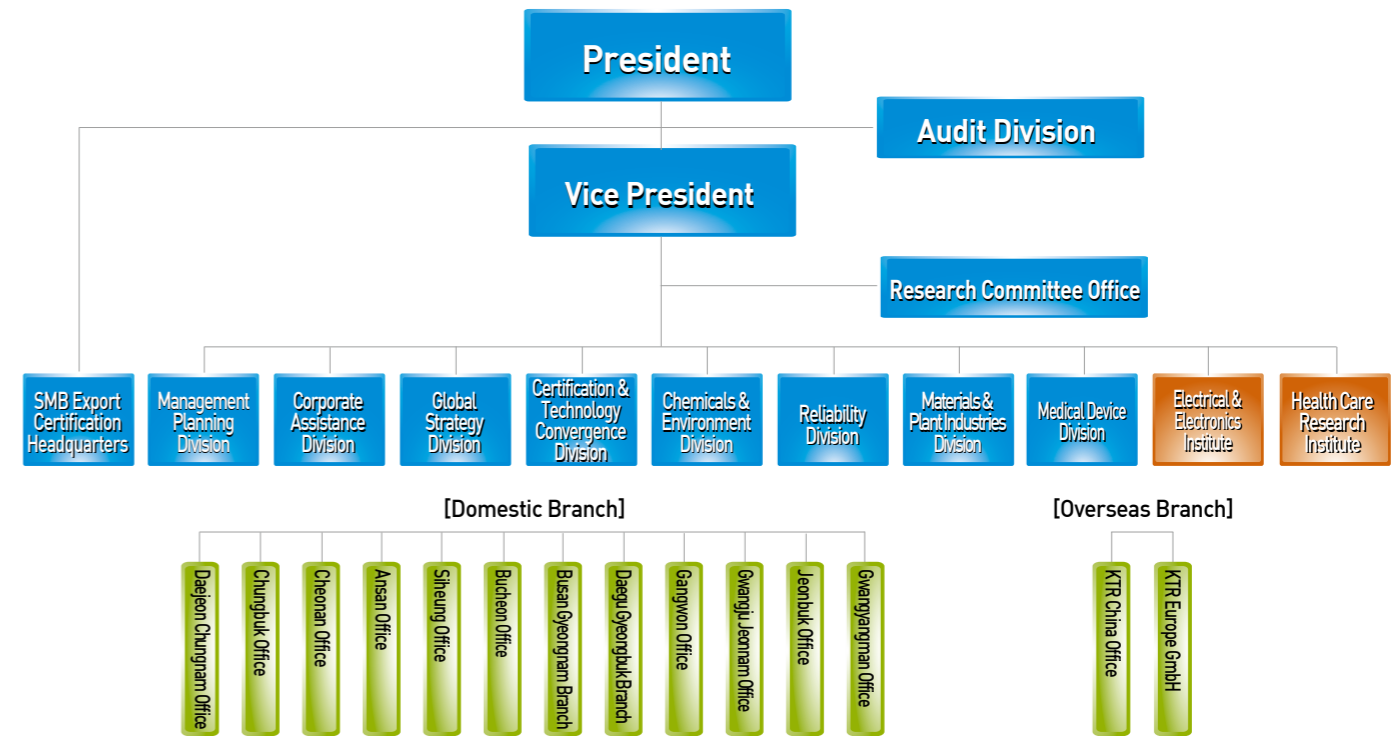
President

Audit Division

Vice President

Research Committee Office

SMB Export Certification Headquarters

Management Planning Division

Corporate Assistance Division

Global Strategy Division

Certification & Technology Convergence Division

Chemicals & Environment Division

Reliability Division

Materials & Plant Industries Division

Medical Device Division

Electrical & Electronics Institute

Health Care Research Institute

[Domestic Branch]

Daejeon Chungnam Office

Chungbuk Office

Cheonan Office

Ansan Office

Siheung Office

Bucheon Office

Busan Gyeongnam Branch

Daegu Gyeongbuk Branch

Gangwon Office

Gwangju Jeonnam Office

Jeonbuk Office

Gwangyangman Office

[Overseas Branch]

KTR China Office

KTR Europe GmbH